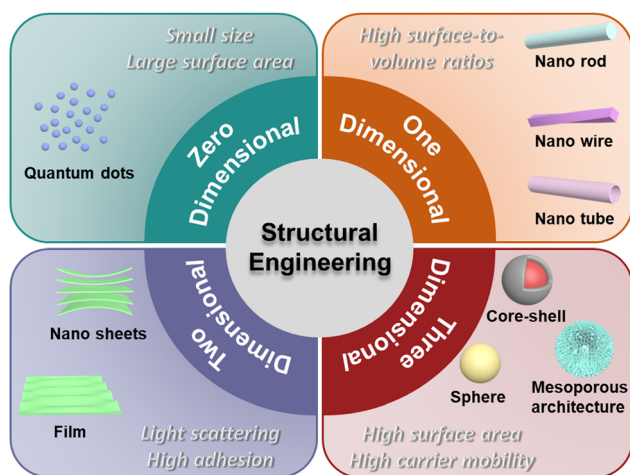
Small size
Large surface area

Quantum dots

Zero Dimensional

High surface-to-volume ratios

Nano rod

Nano wire

Nano tube

One Dimensional

Structural Engineering

Two Dimensional

Nano sheets

Film

Light scattering
High adhesion

Three Dimensional

Core-shell

Sphere

Mesoporous architecture

High surface area
High carrier mobility